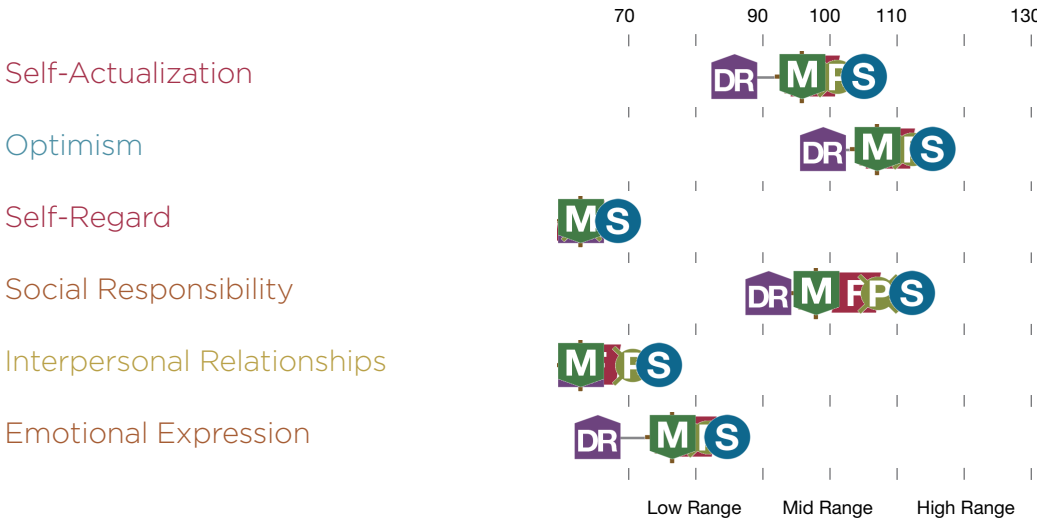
70 90 100 110 130

Self-Actualization
DR M P S

Optimism
DR M S

Self-Regard
M S

Social Responsibility
DR M F P S

Interpersonal Relationships
M S

Emotional Expression
DR M S

70 90 100 110 130

Low Range Mid Range High Range